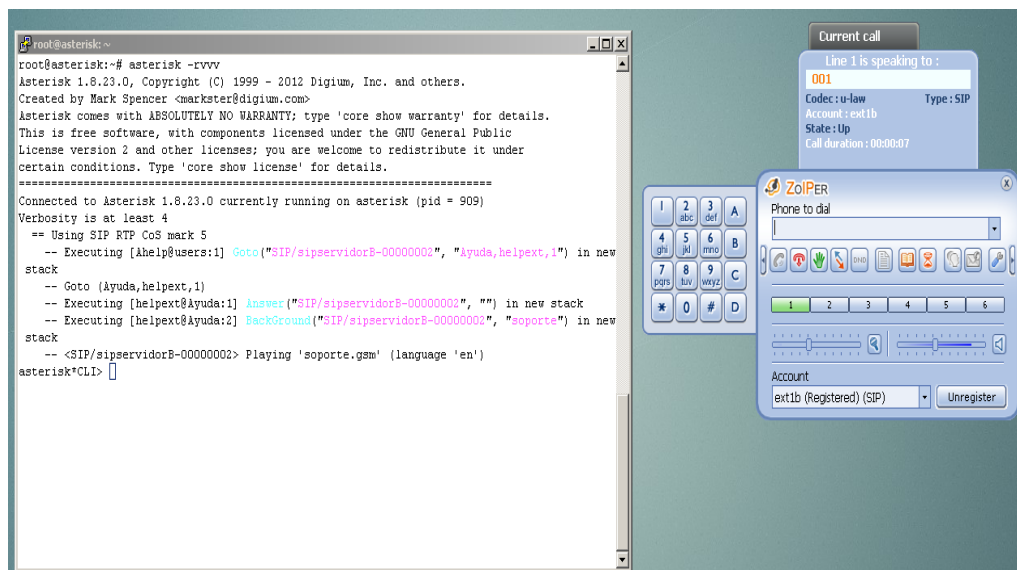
root@asterisk: ~

root@asterisk:~# asterisk -rvvv
Asterisk 1.8.23.0, Copyright (C) 1999 - 2012 Digium, Inc. and others.
Created by Mark Spencer <markster@digium.com>
Asterisk comes with ABSOLUTELY NO WARRANTY; type 'core show warranty' for details.
This is free software, with components licensed under the GNU General Public
License version 2 and other licenses; you are welcome to redistribute it under
certain conditions. Type 'core show license' for details.
=========================================================================
Connected to Asterisk 1.8.23.0 currently running on asterisk (pid = 909)
Verbosity is at least 4
 == Using SIP RTP CoS mark 5
   -- Executing [Ahelp@users:1] Goto("SIP/sipservidorB-00000002", "Ayuda,helpext,1") in new stack
   -- Goto (Ayuda,helpext,1)
   -- Executing [helpext@Ayuda:1] Answer("SIP/sipservidorB-00000002", "") in new stack
   -- Executing [helpext@Ayuda:2] BackGround("SIP/sipservidorB-00000002", "soporte") in new stack
   -- <SIP/sipservidorB-00000002> Playing 'soporte.gsm' (language 'en')
asterisk*CLI>

Current call
Line 1 is speaking to :
001
Codec : u-law
Type : SIP
Account : ext1b
State : Up
Call duration : 00:00:07

ZoIPER
Phone to dial
! 2 abc 3 def A
4 ghi 5 jkl 6 mno B
7 pqrs 8 tuv 9 wxyz C
* 0 # D
DND
1 2 3 4 5 6
Account
ext1b (Registered) (SIP)
Unregister